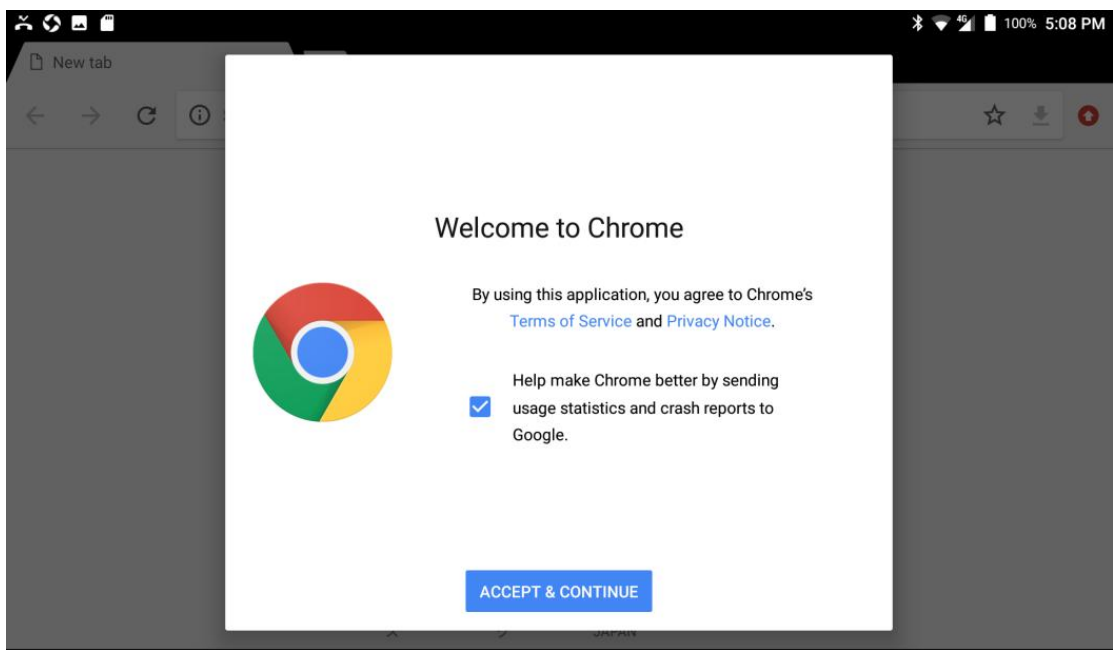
100% 5:08 PM

New tab

Welcome to Chrome

By using this application, you agree to Chrome's Terms of Service and Privacy Notice.

Help make Chrome better by sending usage statistics and crash reports to Google.

ACCEPT & CONTINUE

JAPAN